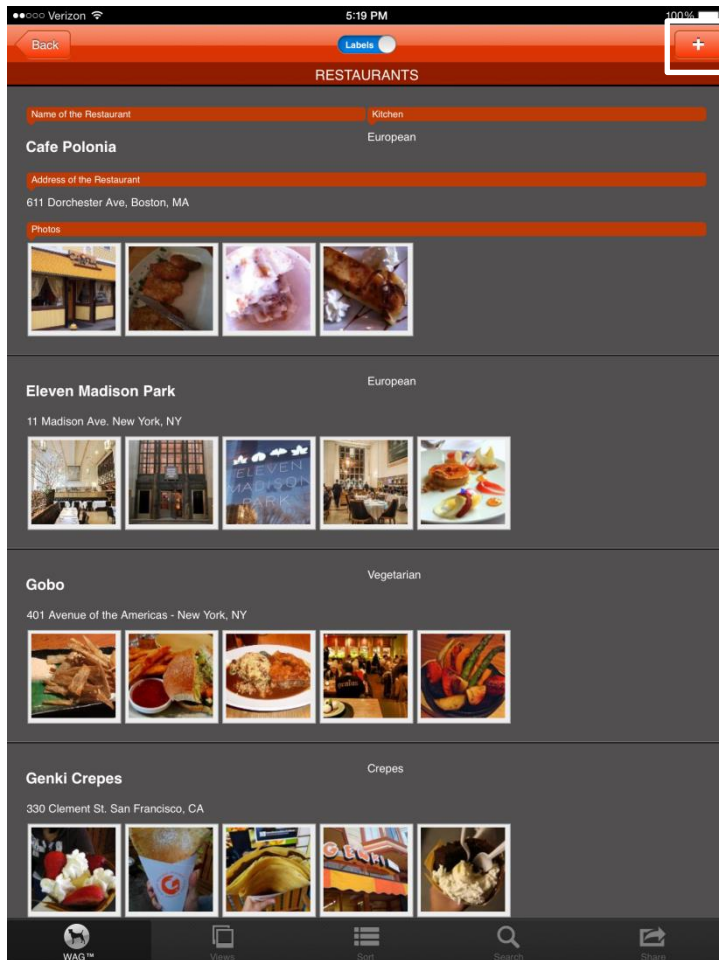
●●○○○ Verizon 5:19 PM 100%

Back Labels +

RESTAURANTS

Name of the Restaurant

Kitchen

European

Cafe Polonia

Address of the Restaurant

611 Dorchester Ave, Boston, MA

Photos

Eleven Madison Park

European

11 Madison Ave. New York, NY

ELEVEN MADISON PARK

Gobo

Vegetarian

401 Avenue of the Americas - New York, NY

Genki Crepes

Crepes

330 Clement St. San Francisco, CA

WAG™ Views Sort Search Share